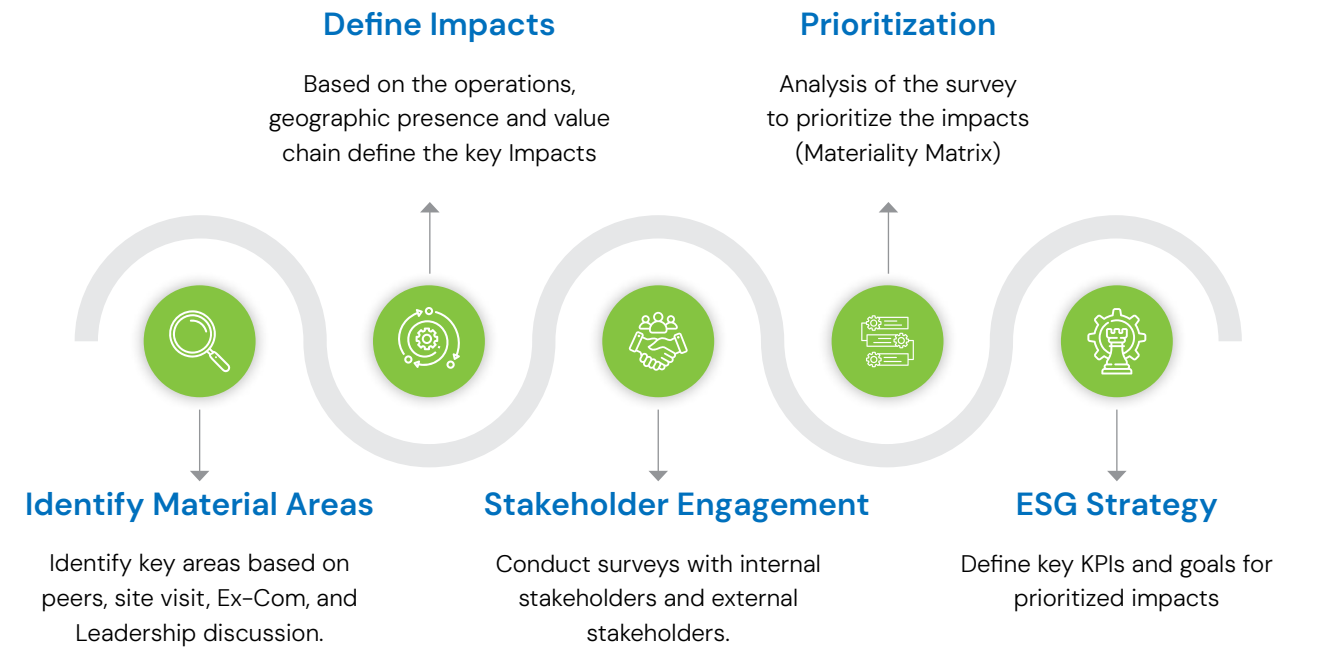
Identify Material Areas

Identify key areas based on peers, site visit, Ex-Com, and Leadership discussion.

Define Impacts

Based on the operations, geographic presence and value chain define the key Impacts

Stakeholder Engagement

Conduct surveys with internal stakeholders and external stakeholders.

Prioritization

Analysis of the survey to prioritize the impacts (Materiality Matrix)

ESG Strategy

Define key KPIs and goals for prioritized impacts